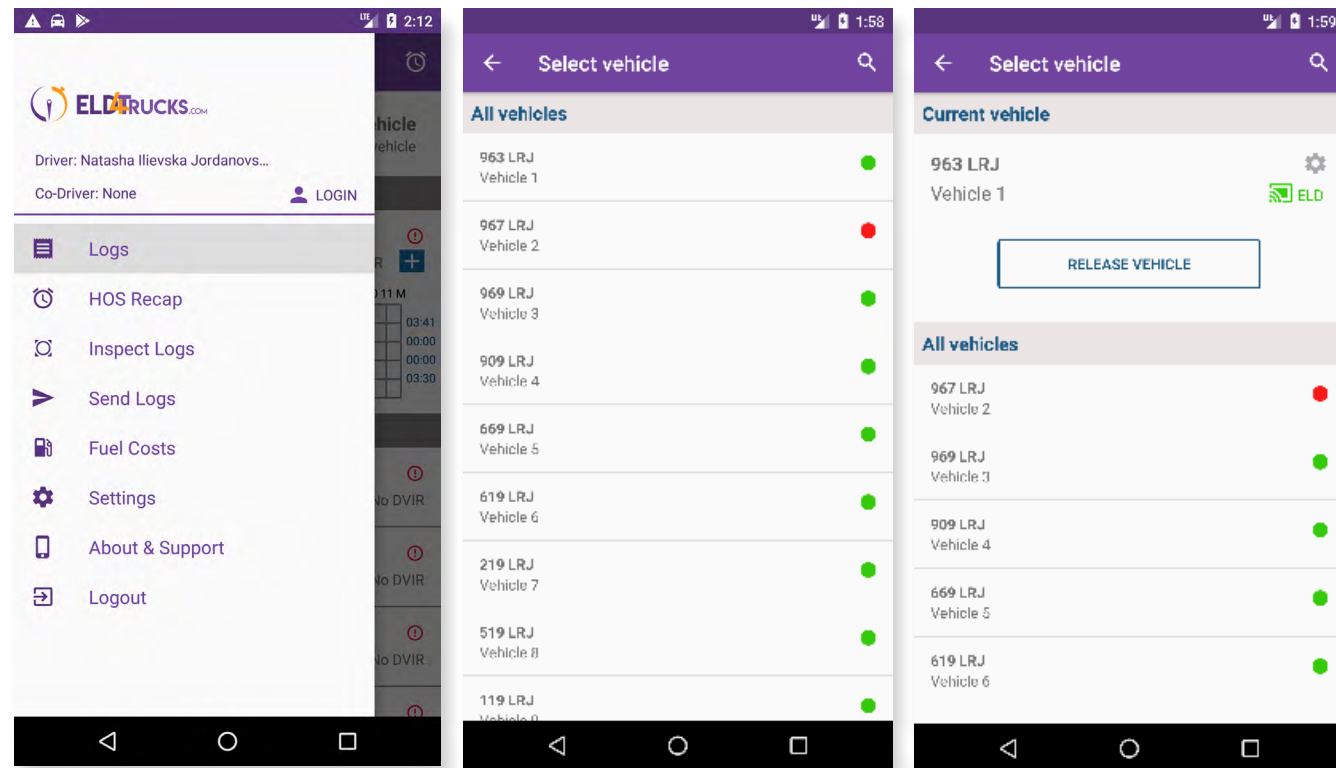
LTE 2:12

ELD4TRUCKS.com

Driver: Natasha Ilievska Jordanovs...

Co-Driver: None LOGIN

Logs

HOS Recap

Inspect Logs

Send Logs

Fuel Costs

Settings

About & Support

Logout

hicle
ehicle

R

11 M

03:41
00:00
00:00
03:30

No DVIR

No DVIR

No DVIR

1:58

Select vehicle

All vehicles

963 LRJ
Vehicle 1

967 LRJ
Vehicle 2

969 LRJ
Vehicle 3

909 LRJ
Vehicle 4

669 LRJ
Vehicle 5

619 LRJ
Vehicle 6

219 LRJ
Vehicle 7

519 LRJ
Vehicle 8

119 LRJ
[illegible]

1:59

Select vehicle

Current vehicle

963 LRJ
Vehicle 1

ELD

RELEASE VEHICLE

All vehicles

967 LRJ
Vehicle 2

969 LRJ
Vehicle 3

909 LRJ
Vehicle 4

669 LRJ
Vehicle 5

619 LRJ
Vehicle 6